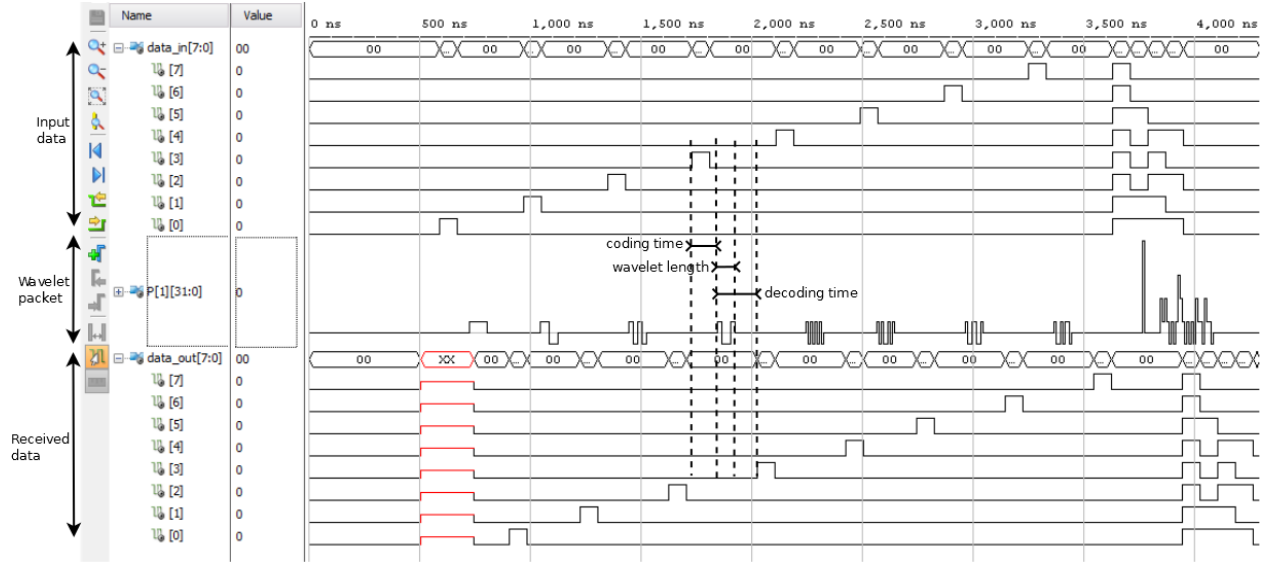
| Name | Value |
|---|---|
| data_in[7:0] | 00 |
| [7] | 0 |
| [6] | 0 |
| [5] | 0 |
| [4] | 0 |
| [3] | 0 |
| [2] | 0 |
| [1] | 0 |
| [0] | 0 |
| P[1][31:0] | 0 |
| data_out[7:0] | 00 |
| [7] | 0 |
| [6] | 0 |
| [5] | 0 |
| [4] | 0 |
| [3] | 0 |
| [2] | 0 |
| [1] | 0 |
| [0] | 0 |

0 ns 500 ns 1,000 ns 1,500 ns 2,000 ns 2,500 ns 3,000 ns 3,500 ns 4,000 ns

00 00 00 00 00 00 00 00 00 00

Input data

Wavelet packet

Received data

coding time

wavelet length

decoding time

00 XX 00 00 00 00 00 00 00 00 00 00